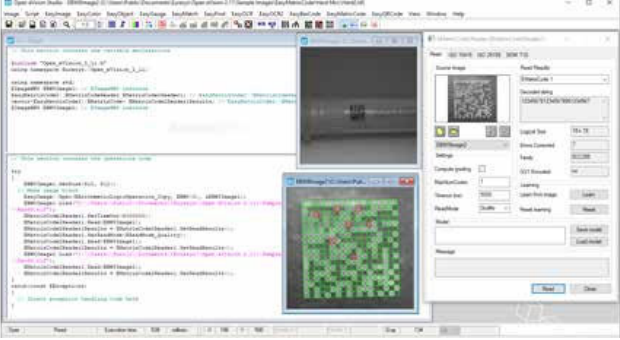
Open eVision Studio - EBW8Image1 (C:\Users\Public\Documents\Euresys\Open eVision 2.11\Sample Images\EasyMatrixCode\Hand-Mic\Hand.tif)

Script EasyImage EasyColor EasyObject EasyGauge EasyMatch EasyFind EasyOCR EasyOCR2 EasyBarCode EasyMatrixCode EasyQRCode View Window Help

// This section contains the variable declarations

#include "Open_eVision_2_11.h"
using namespace Euresys::Open_eVision_2_11;

using namespace std;

// This section contains the operations code

try
{

}
catch(const EException&)
{
  // Insert exception handling code here
}

Reset Read Learn

Source Image
Read Results
Decoded string
Logical Size
Errors Corrected
Family
Learning
Learn from image
Reset learning
Model
Save model
Load model
Message
Read
Close
Settings
Compute grading
MaxNumCodes
Timeout (ms)
ReadMode

Open Ready Execution time